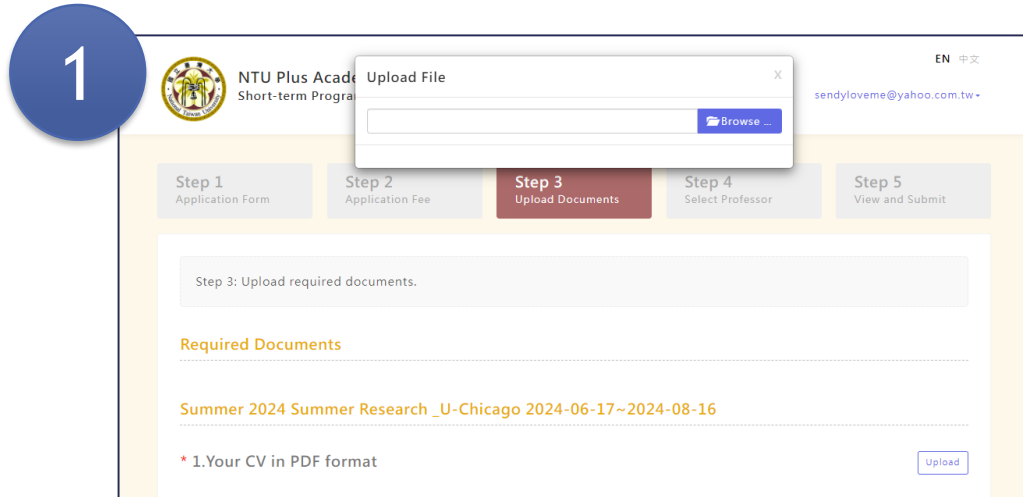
1

NTU Plus Acade
Short-term Progra

Upload File
x
Browse ...

EN 中文
sendyloveme@yahoo.com.tw

Step 1
Application Form

Step 2
Application Fee

Step 3
Upload Documents

Step 4
Select Professor

Step 5
View and Submit

Step 3: Upload required documents.

Required Documents

Summer 2024 Summer Research _U-Chicago 2024-06-17~2024-08-16

* 1.Your CV in PDF format

Upload